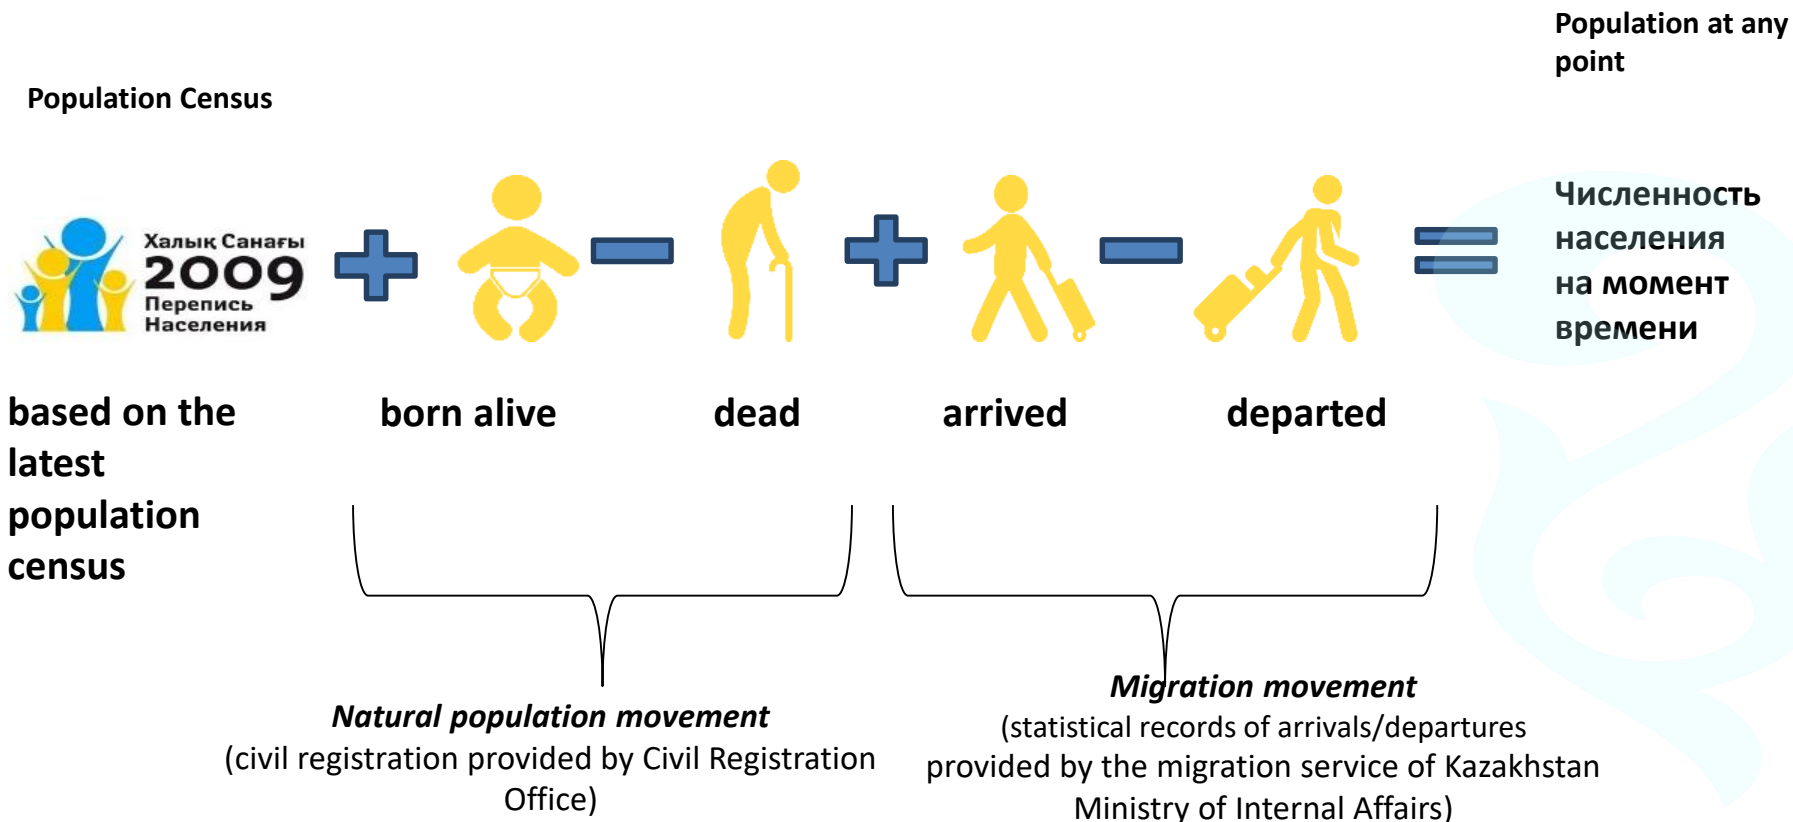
Population at any point

Population Census

Халық Санағы
2009
Перепись
Населения

Численность населения на момент времени

based on the latest population census

born alive

dead

arrived

departed

***Natural population movement***
(civil registration provided by Civil Registration Office)

***Migration movement***
(statistical records of arrivals/departures provided by the migration service of Kazakhstan Ministry of Internal Affairs)